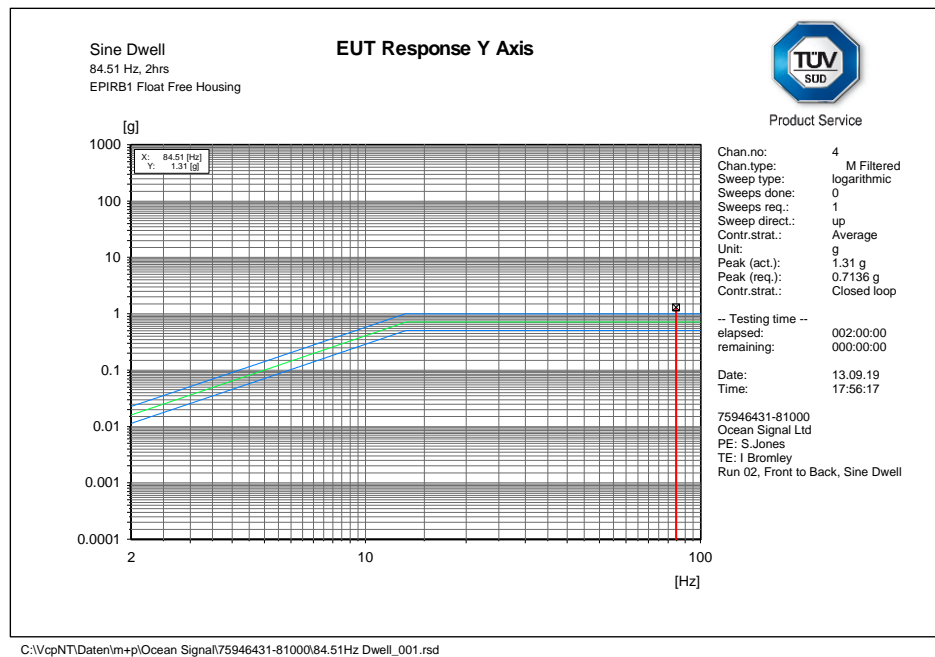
Sine Dwell
84.51 Hz, 2hrs
EPIRB1 Float Free Housing

EUT Response Y Axis

TÜV SÜD

Product Service

[g]

X: 84.51 [Hz]
Y: 1.31 [g]

1000
100
10
1
0.1
0.01
0.001
0.0001

2
10
100

[Hz]

| | |
|---|---|
| Chan.no: | 4 |
| Chan.type: | M Filtered |
| Sweep type: | logarithmic |
| Sweeps done: | 0 |
| Sweeps req.: | 1 |
| Sweep direct.: | up |
| Contr.strat.: | Average |
| Unit: | g |
| Peak (act.): | 1.31 g |
| Peak (req.): | 0.7136 g |
| Contr.strat.: | Closed loop |

-- Testing time --

| | |
|---|---|
| elapsed: | 002:00:00 |
| remaining: | 000:00:00 |

| | |
|---|---|
| Date: | 13.09.19 |
| Time: | 17:56:17 |

75946431-81000
Ocean Signal Ltd
PE: S.Jones
TE: I Bromley
Run 02, Front to Back, Sine Dwell

C:\VcpNT\Daten\m+p\Ocean Signal\75946431-81000\84.51Hz Dwell_001.rsd